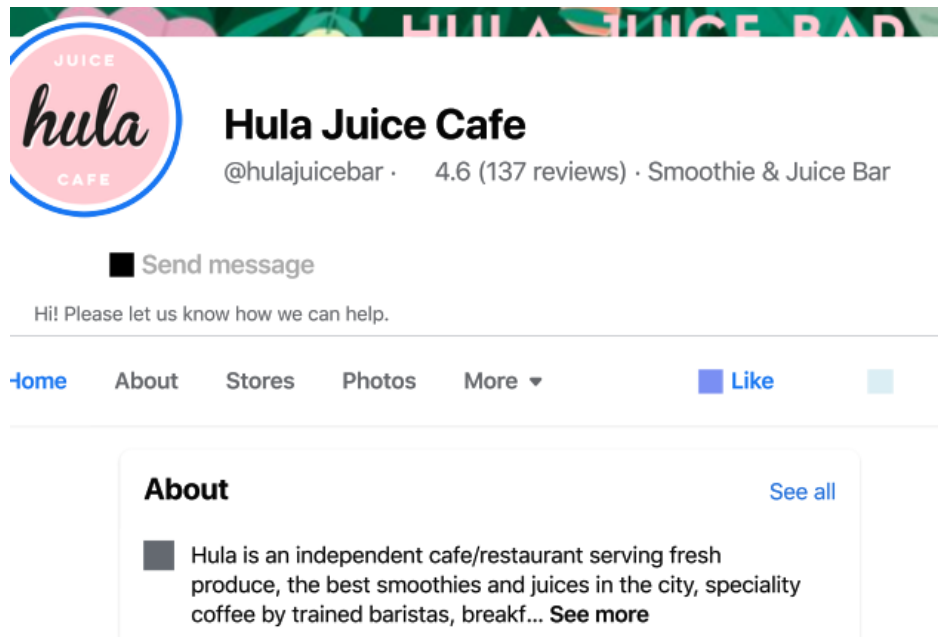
HULA JUICE BAR

JUICE
hula
CAFE

Hula Juice Cafe

@hulajuicebar · 4.6 (137 reviews) · Smoothie & Juice Bar

Send message

Hi! Please let us know how we can help.

Home About Stores Photos More Like

About See all

Hula is an independent cafe/restaurant serving fresh produce, the best smoothies and juices in the city, speciality coffee by trained baristas, breakf... See more